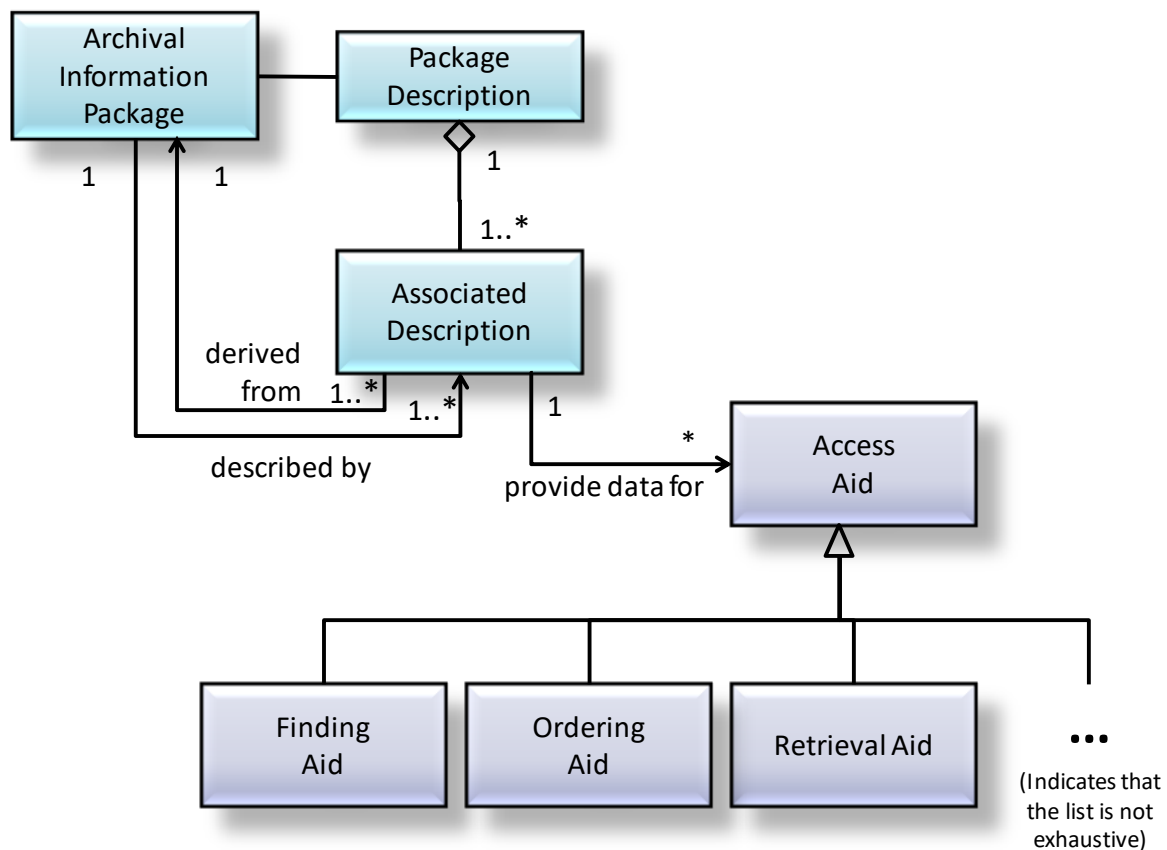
Archival Information Package

Package Description

1

1

1

1..*

Associated Description

derived from

1..*

1..*

described by

1

*

provide data for

Access Aid

Finding Aid

Ordering Aid

Retrieval Aid

...

(Indicates that the list is not exhaustive)